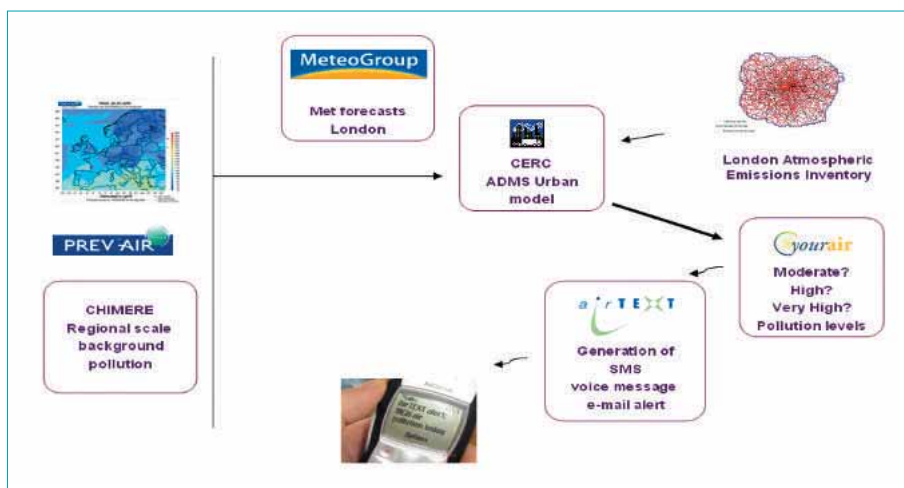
MeteoGroup

Met forecasts London

CERC ADMS Urban model

London Atmospheric Emissions Inventory

PREV AIR

CHIMERE Regional scale background pollution

yourair

Moderate? High? Very High? Pollution levels

airTEXT

Generation of SMS voice message e-mail alert

airTEXT alert
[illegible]
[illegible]